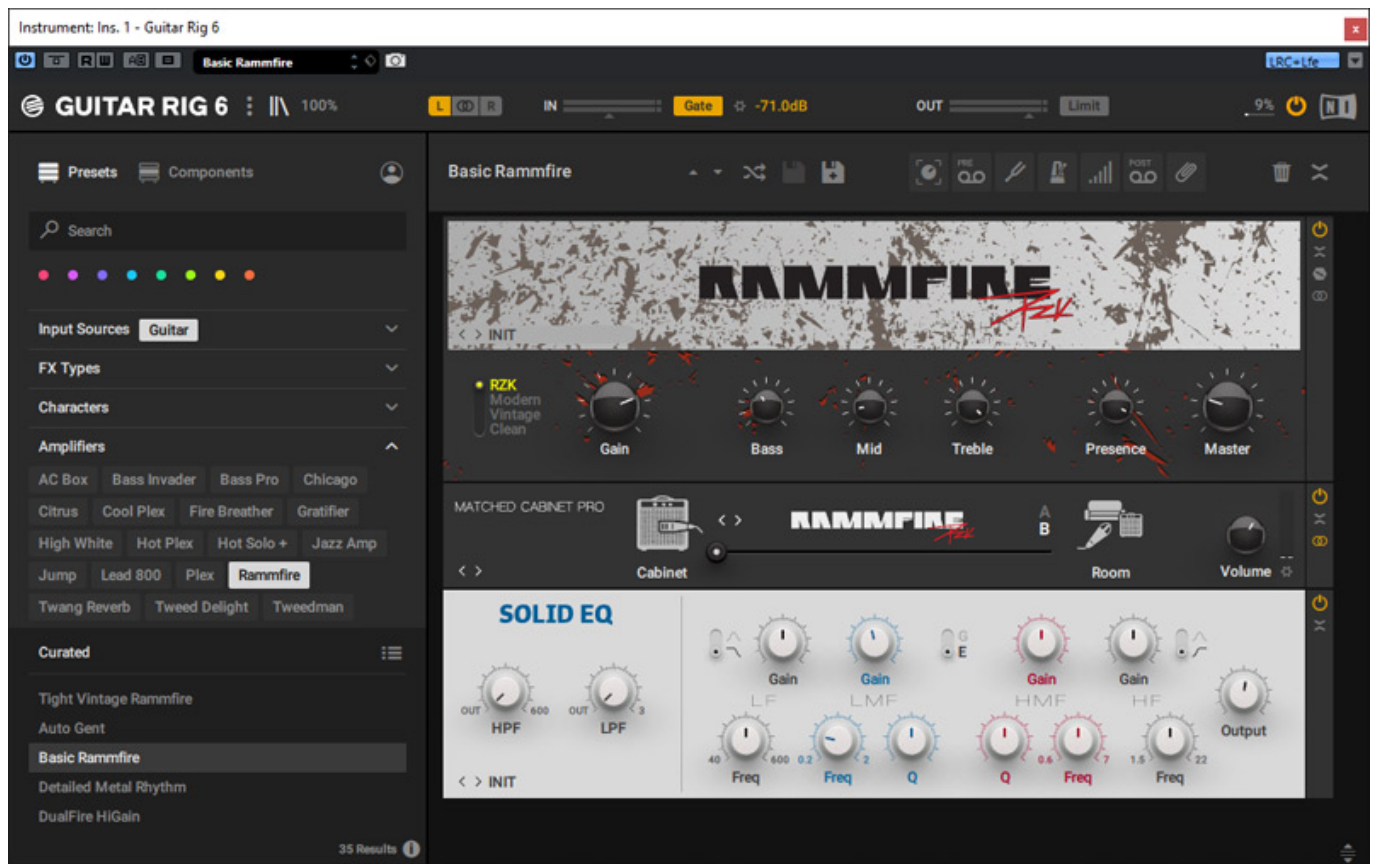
Instrument: Ins. 1 - Guitar Rig 6

Basic Rammfire

LRC+Lfe

GUITAR RIG 6 100%

L R IN Gate -71.0dB OUT Limit 9%

Presets Components

Search

Input Sources Guitar

FX Types

Characters

Amplifiers

AC Box Bass Invader Bass Pro Chicago Citrus Cool Plex Fire Breather Gratifier High White Hot Plex Hot Solo + Jazz Amp Jump Lead 800 Plex Rammfire Twang Reverb Tweed Delight Tweedman

Curated

Tight Vintage Rammfire
Auto Gent
Basic Rammfire
Detailed Metal Rhythm
DualFire HiGain

35 Results

Basic Rammfire

PRE POST

RAMMFIRE RZK

< > INIT

RZK
Modern
Vintage
Clean

Gain Bass Mid Treble Presence Master

MATCHED CABINET PRO

< > RAMMFIRE RZK A B

< > Cabinet Room Volume

SOLID EQ

OUT 600 OUT 3
HPF LPF

< > INIT

Gain Gain G E Gain Gain
LF LMF HMF HF
40 600 0.2 2 0.6 7 1.5 22
Freq Freq Q Q Freq Freq Output